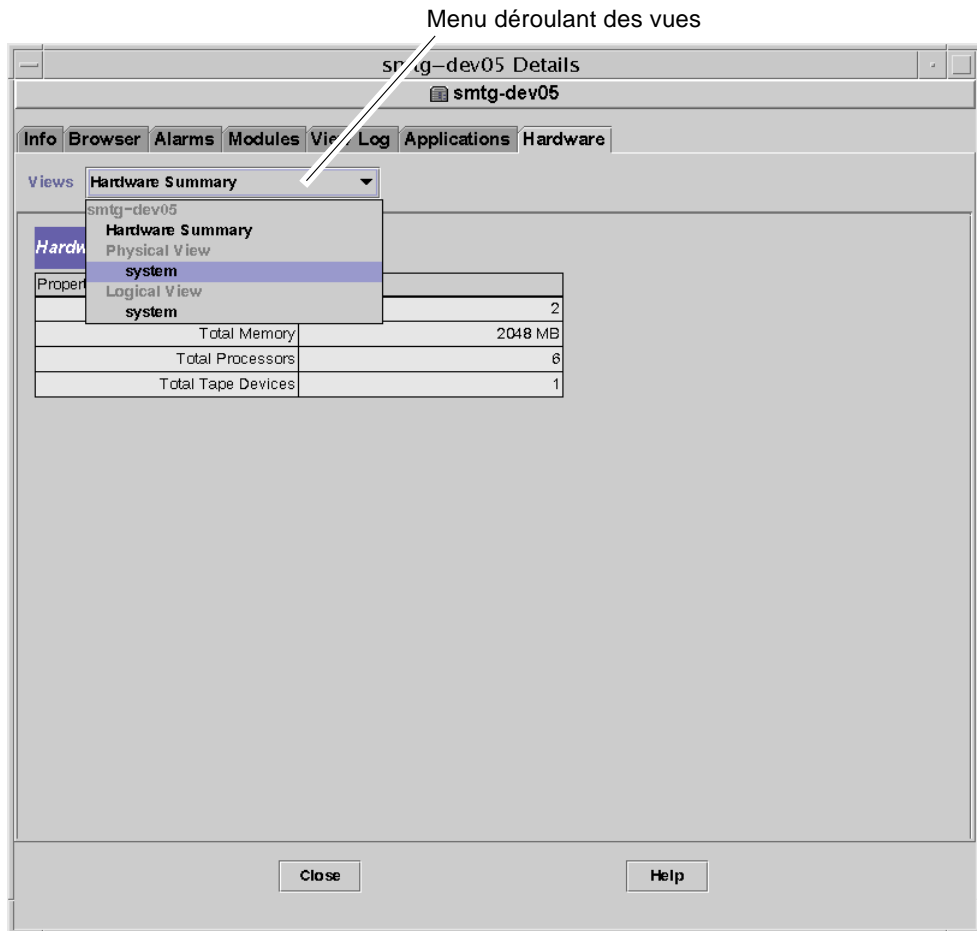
Menu déroulant des vues

smtg-dev05 Details

smtg-dev05

Info | Browser | Alarms | Modules | View Log | Applications | Hardware

Views Hardware Summary

smtg-dev05
Hardware Summary
Physical View
system
Logical View
system

Hardw

| Propert | |
|---|---|
| | 2 |
| Total Memory | 2048 MB |
| Total Processors | 6 |
| Total Tape Devices | 1 |

Close

Help